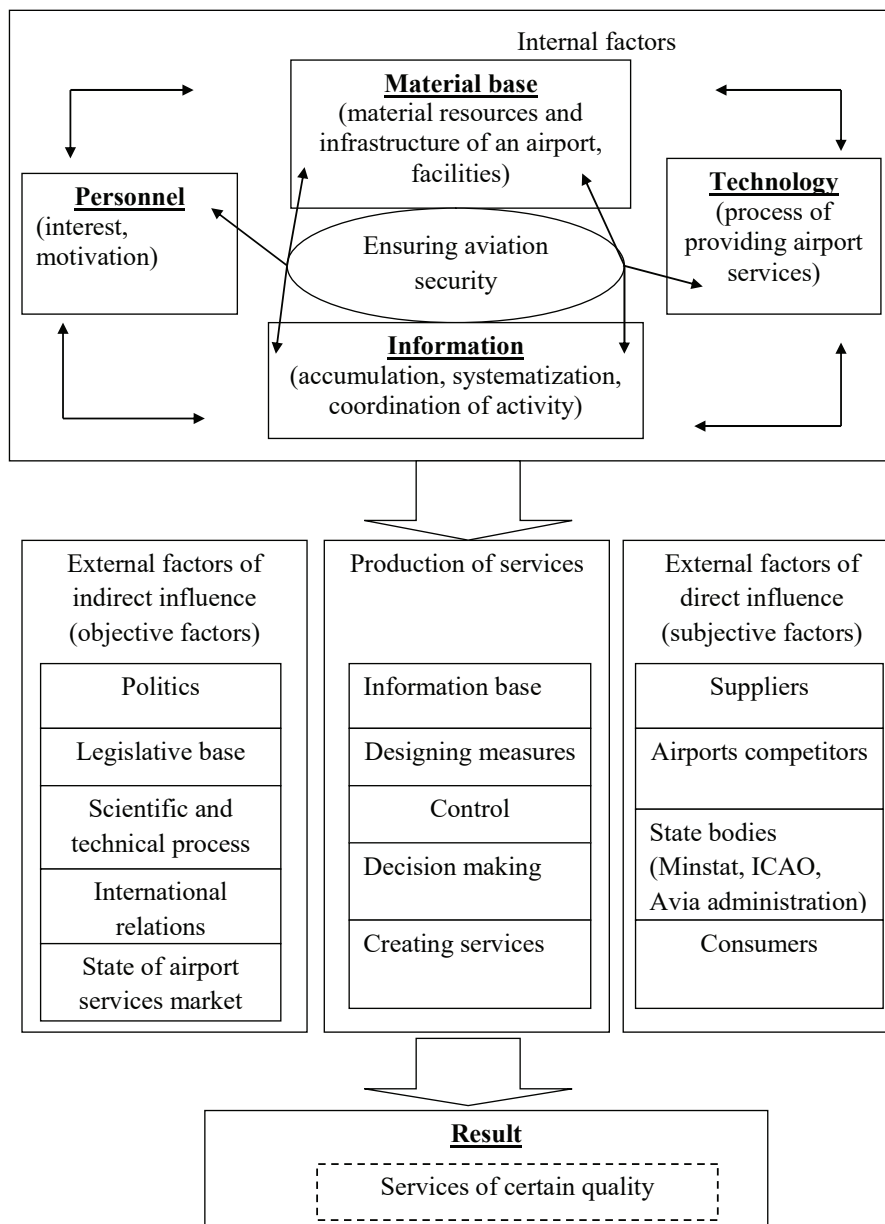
Internal factors

**Material base**
(material resources and infrastructure of an airport, facilities)

**Personnel**
(interest, motivation)

Ensuring aviation security

**Technology**
(process of providing airport services)

**Information**
(accumulation, systematization, coordination of activity)

External factors of indirect influence (objective factors)

Politics

Legislative base

Scientific and technical process

International relations

State of airport services market

Production of services

Information base

Designing measures

Control

Decision making

Creating services

External factors of direct influence (subjective factors)

Suppliers

Airports competitors

State bodies (Minstat, ICAO, Avia administration)

Consumers

**Result**

Services of certain quality